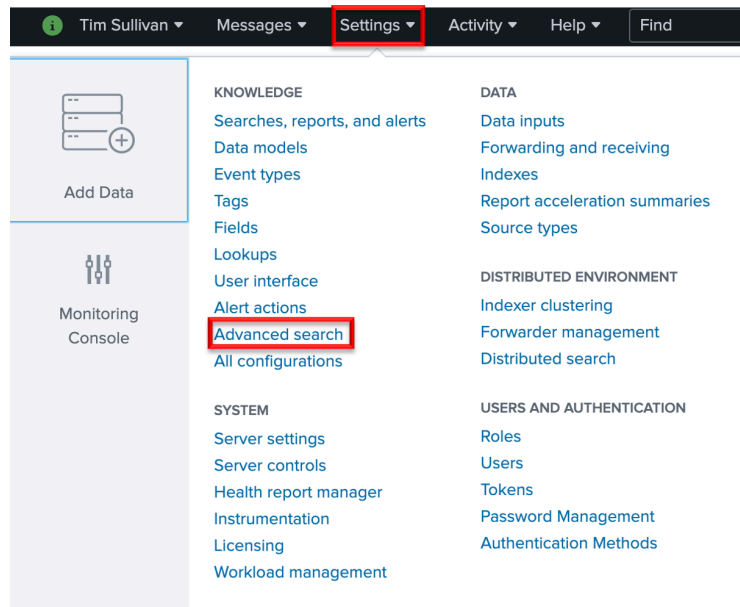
i Tim Sullivan ▾ Messages ▾ Settings ▾ Activity ▾ Help ▾ Find

Add Data

Monitoring Console

KNOWLEDGE
Searches, reports, and alerts
Data models
Event types
Tags
Fields
Lookups
User interface
Alert actions
Advanced search
All configurations

SYSTEM
Server settings
Server controls
Health report manager
Instrumentation
Licensing
Workload management

DATA
Data inputs
Forwarding and receiving
Indexes
Report acceleration summaries
Source types

DISTRIBUTED ENVIRONMENT
Indexer clustering
Forwarder management
Distributed search

USERS AND AUTHENTICATION
Roles
Users
Tokens
Password Management
Authentication Methods